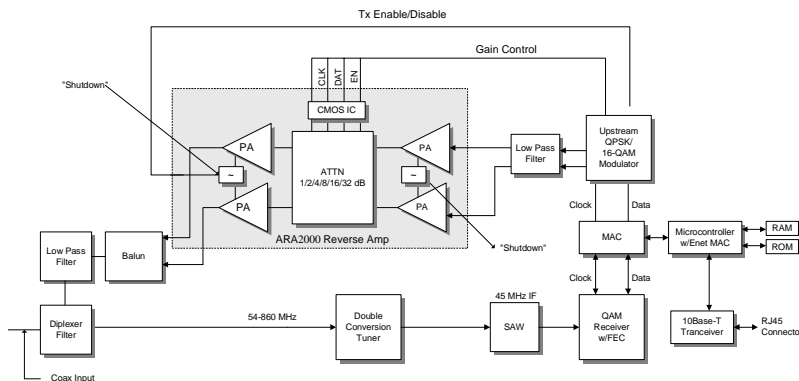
Tx Enable/Disable

Gain Control

"Shutdown"

CLK

DAT

EN

CMOS IC

PA

~

PA

ATTN
1/2/4/8/16/32 dB

PA

~

PA

Low Pass Filter

Upstream QPSK/ 16-QAM Modulator

ARA2000 Reverse Amp

"Shutdown"

Low Pass Filter

Balun

Clock

Data

MAC

Microcontroller w/Enet MAC

RAM

ROM

Clock

Data

Diplexer Filter

54-860 MHz

Double Conversion Tuner

45 MHz IF

SAW

QAM Receiver w/FEC

10Base-T Tranceiver

RJ45 Connecto

Coax Input